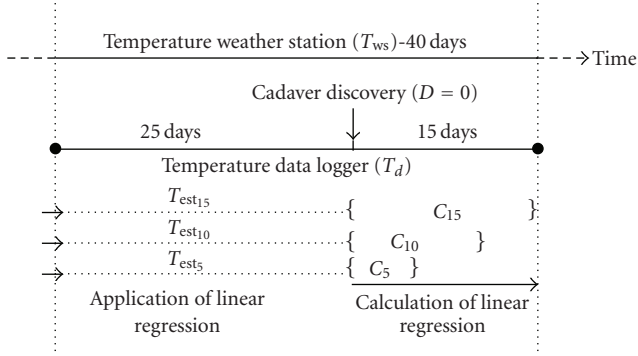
Temperature weather station ($T_{ws}$)-40 days

Time

Cadaver discovery ($D = 0$)

25 days

15 days

Temperature data logger ($T_d$)

$T_{est_{15}}$

$C_{15}$

$T_{est_{10}}$

$C_{10}$

$T_{est_5}$

$C_5$

Application of linear regression

Calculation of linear regression